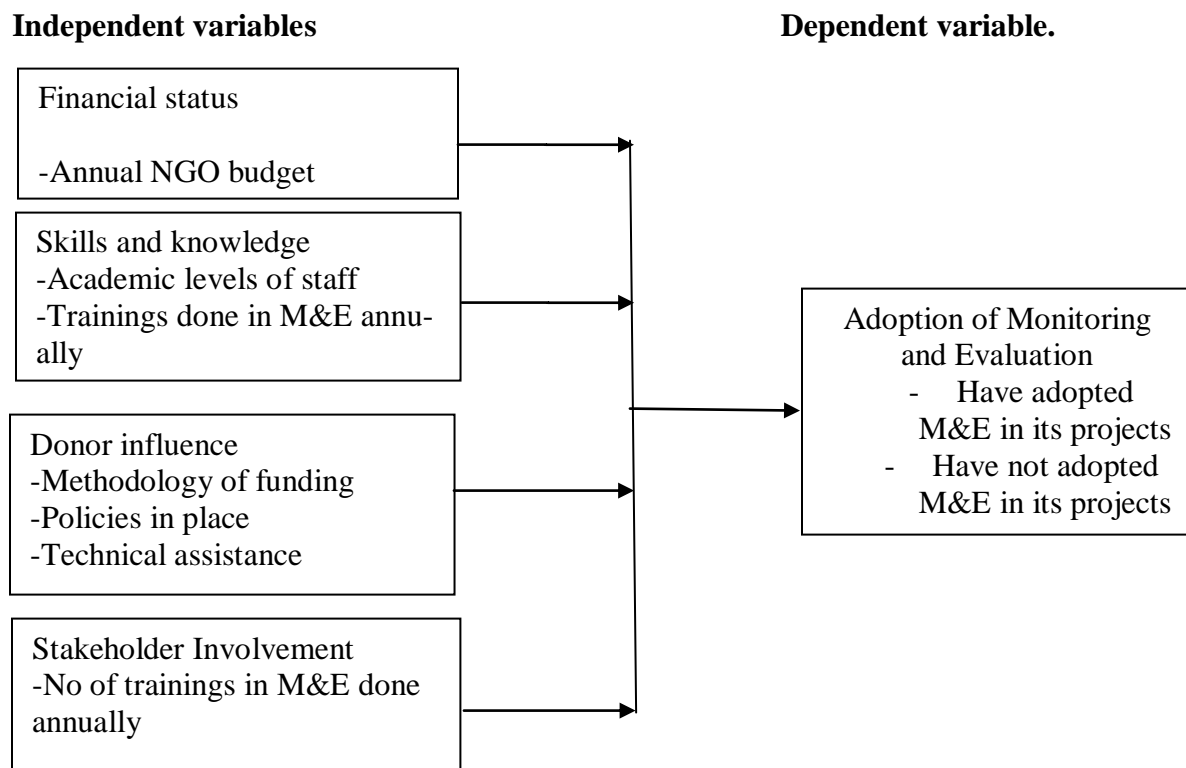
**Independent variables**

**Dependent variable.**

Financial status

-Annual NGO budget

Skills and knowledge
-Academic levels of staff
-Trainings done in M&E annually

Donor influence
-Methodology of funding
-Policies in place
-Technical assistance

Stakeholder Involvement
-No of trainings in M&E done annually

Adoption of Monitoring and Evaluation
- Have adopted M&E in its projects
- Have not adopted M&E in its projects